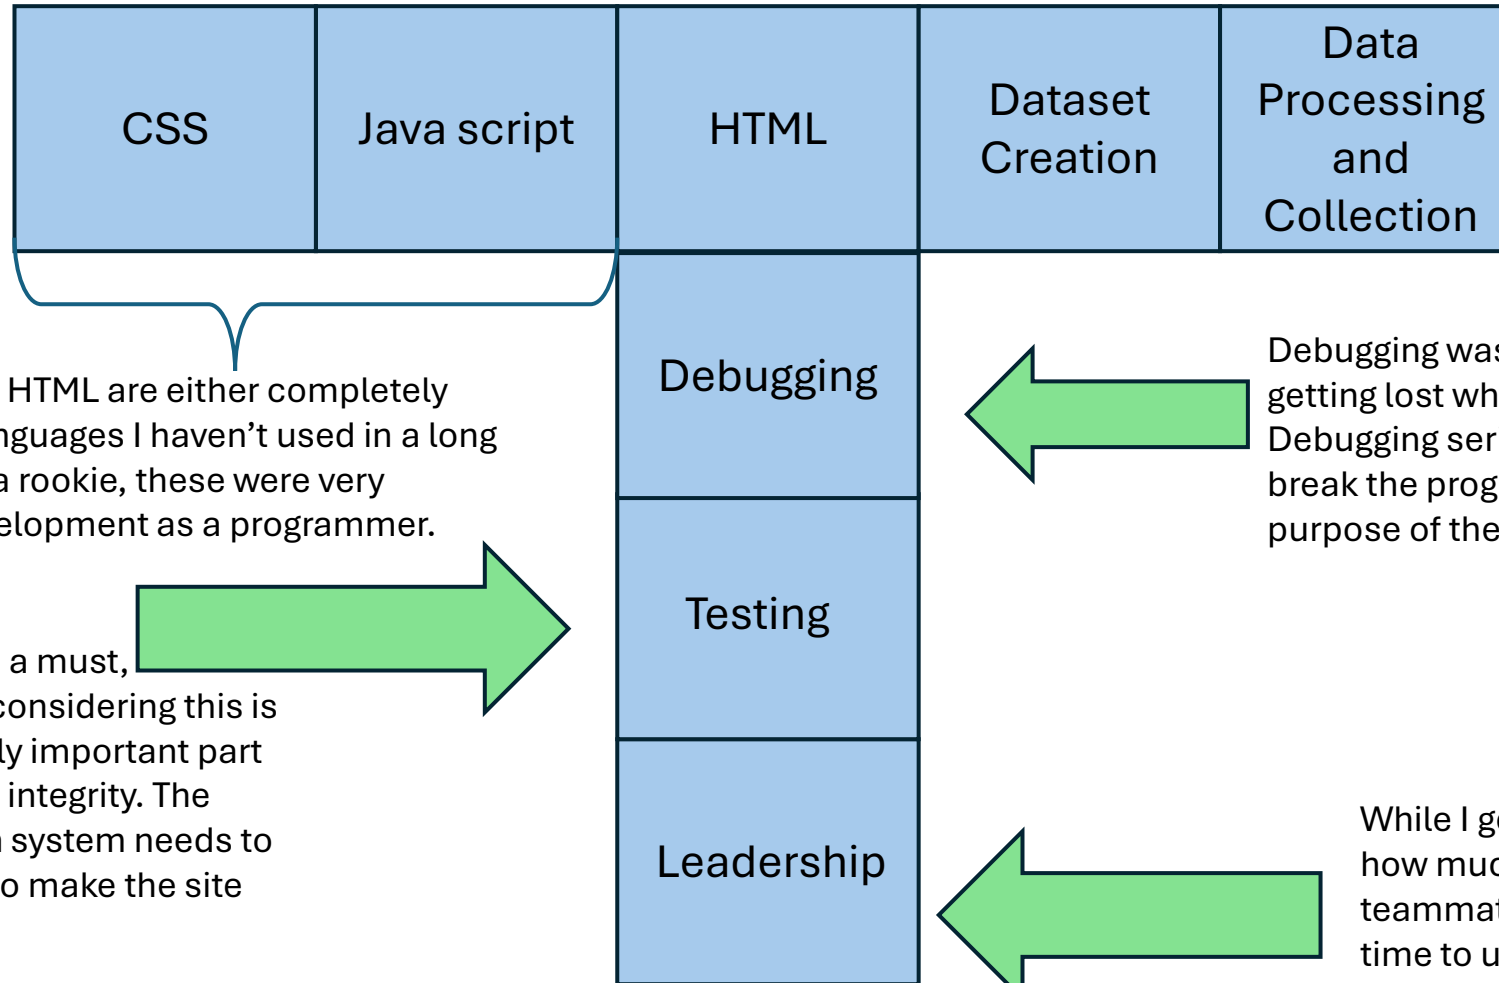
CSS

Java script

HTML

Dataset Creation

Data Processing and Collection

HTML are either completely nguages I haven't used in a long a rookie, these were very elopment as a programmer.

Debugging

Debugging was getting lost wh Debugging ser break the prog purpose of the

Testing

a must, considering this is ly important part integrity. The system needs to o make the site

Leadership

While I g how muc teammat time to u